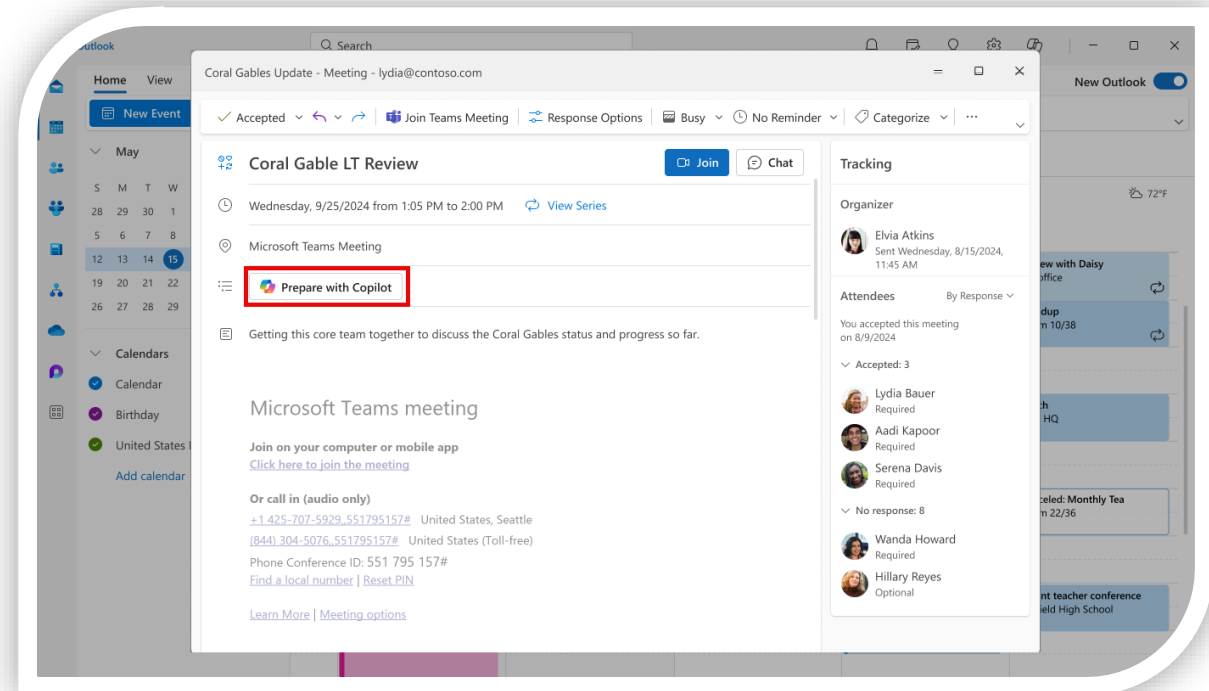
Outlook

Search

Home View

New Event

May

| S | M | T | W |
|---|---|---|---|
| 28 | 29 | 30 | 1 |
| 5 | 6 | 7 | 8 |
| 12 | 13 | 14 | 15 |
| 19 | 20 | 21 | 22 |
| 26 | 27 | 28 | 29 |

Calendars

Calendar

Birthday

United States

Add calendar

New Outlook

72°F

ew with Daisy
office

dup
m 10/38

ch
HQ

celed: Monthly Tea
m 22/36

nt teacher conference
ield High School

Coral Gables Update - Meeting - lydia@contoso.com

Accepted Join Teams Meeting Response Options Busy No Reminder Categorize ···

Coral Gable LT Review

Join Chat

Wednesday, 9/25/2024 from 1:05 PM to 2:00 PM View Series

Microsoft Teams Meeting

Prepare with Copilot

Getting this core team together to discuss the Coral Gables status and progress so far.

Microsoft Teams meeting

Join on your computer or mobile app
Click here to join the meeting

Or call in (audio only)
+1 425-707-5929,,551795157# United States, Seattle
(844) 304-5076,,551795157# United States (Toll-free)
Phone Conference ID: 551 795 157#
Find a local number | Reset PIN

Learn More | Meeting options

Tracking

Organizer

Elvia Atkins
Sent Wednesday, 8/15/2024, 11:45 AM

Attendees By Response

You accepted this meeting on 8/9/2024

Accepted: 3

Lydia Bauer
Required

Aadi Kapoor
Required

Serena Davis
Required

No response: 8

Wanda Howard
Required

Hillary Reyes
Optional